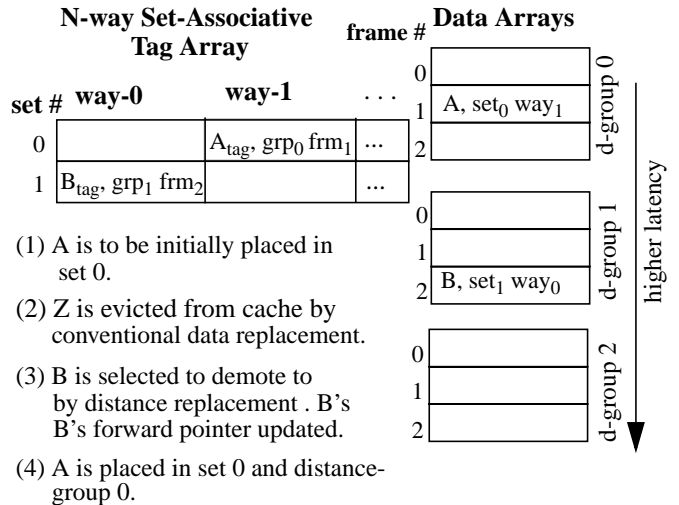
N-way Set-Associative Tag Array

set # way-0 way-1 . . .

| set # | way-0 | way-1 | . . . |
|---|---|---|---|
| 0 | | $A_{tag}$, $grp_0$ $frm_1$ | ... |
| 1 | $B_{tag}$, $grp_1$ $frm_2$ | | ... |

(1) A is to be initially placed in set 0.

(2) Z is evicted from cache by conventional data replacement.

(3) B is selected to demote to by distance replacement . B's B's forward pointer updated.

(4) A is placed in set 0 and distance-group 0.

frame # Data Arrays

0
1 A, $set_0$ $way_1$
2
d-group 0

0
1
2 B, $set_1$ $way_0$
d-group 1

0
1
2
d-group 2

higher latency